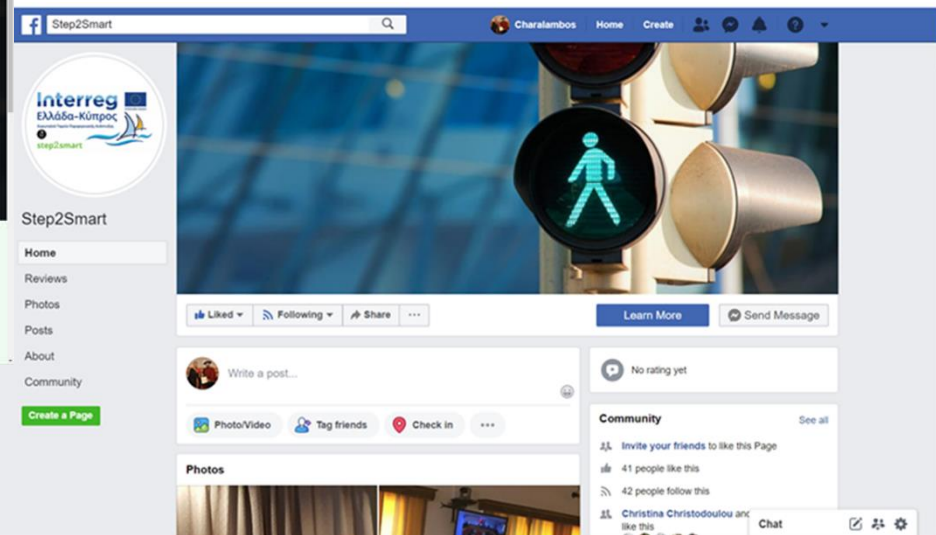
Step2Smart

Charalambos Home Create

Interreg
Ελλάδα-Κύπρος
step2smart

Step2Smart

Home
Reviews
Photos
Posts
About
Community

Create a Page

Liked
Following
Share
...

Learn More
Send Message

Write a post...

Photo/Video
Tag friends
Check in
...

Photos

No rating yet

Community
See all

Invite your friends to like this Page
41 people like this
42 people follow this
Christina Christodoulou and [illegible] like this

Chat